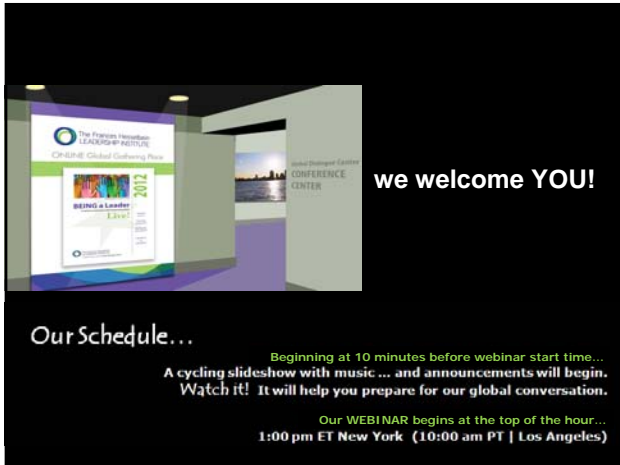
The Frances Hesselbein LEADERSHIP INSTITUTE

ONLINE Global Gathering Place

BEING a Leader Live!

2012

Global Dialogue Center CONFERENCE CENTER

we welcome YOU!

Our Schedule…

Beginning at 10 minutes before webinar start time…

A cycling slideshow with music … and announcements will begin.

Watch it! It will help you prepare for our global conversation.

Our WEBINAR begins at the top of the hour…

1:00 pm ET New York (10:00 am PT | Los Angeles)